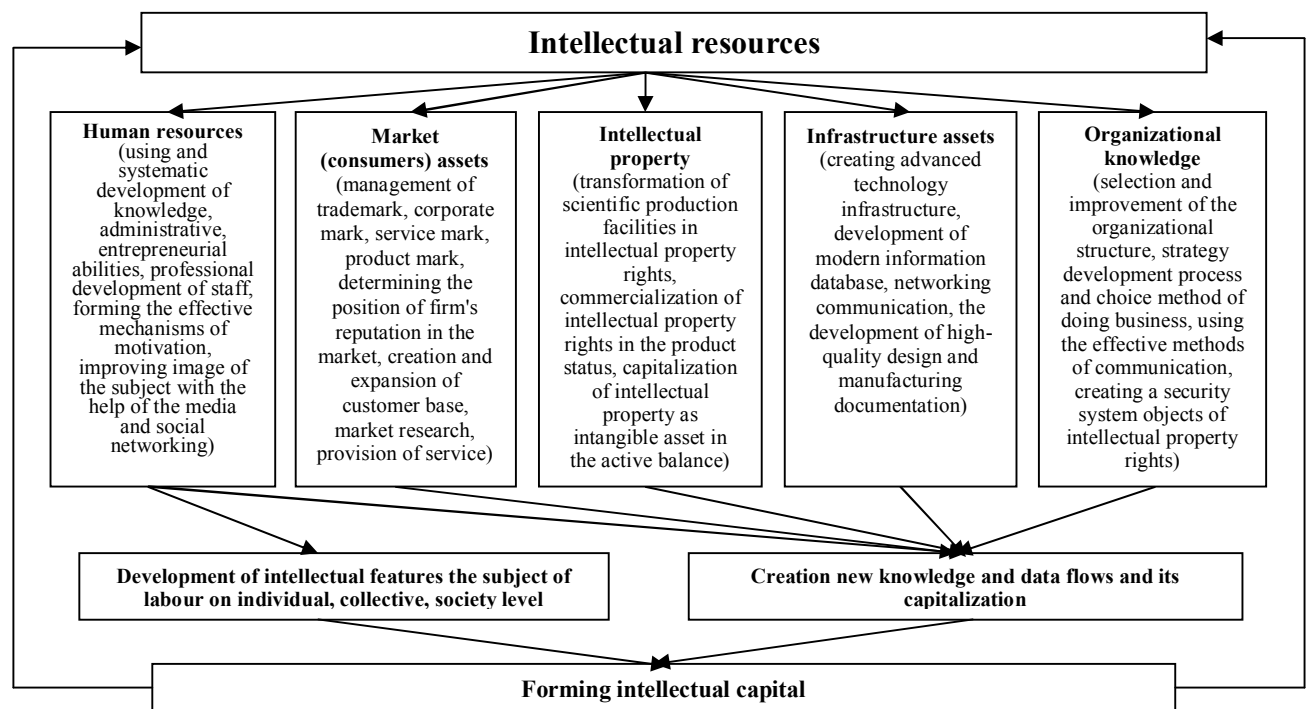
Intellectual resources

Human resources (using and systematic development of knowledge, administrative, entrepreneurial abilities, professional development of staff, forming the effective mechanisms of motivation, improving image of the subject with the help of the media and social networking)

Market (consumers) assets (management of trademark, corporate mark, service mark, product mark, determining the position of firm's reputation in the market, creation and expansion of customer base, market research, provision of service)

Intellectual property (transformation of scientific production facilities in intellectual property rights, commercialization of intellectual property rights in the product status, capitalization of intellectual property as intangible asset in the active balance)

Infrastructure assets (creating advanced technology infrastructure, development of modern information database, networking communication, the development of high-quality design and manufacturing documentation)

Organizational knowledge (selection and improvement of the organizational structure, strategy development process and choice method of doing business, using the effective methods of communication, creating a security system objects of intellectual property rights)

Development of intellectual features the subject of labour on individual, collective, society level

Creation new knowledge and data flows and its capitalization

Forming intellectual capital